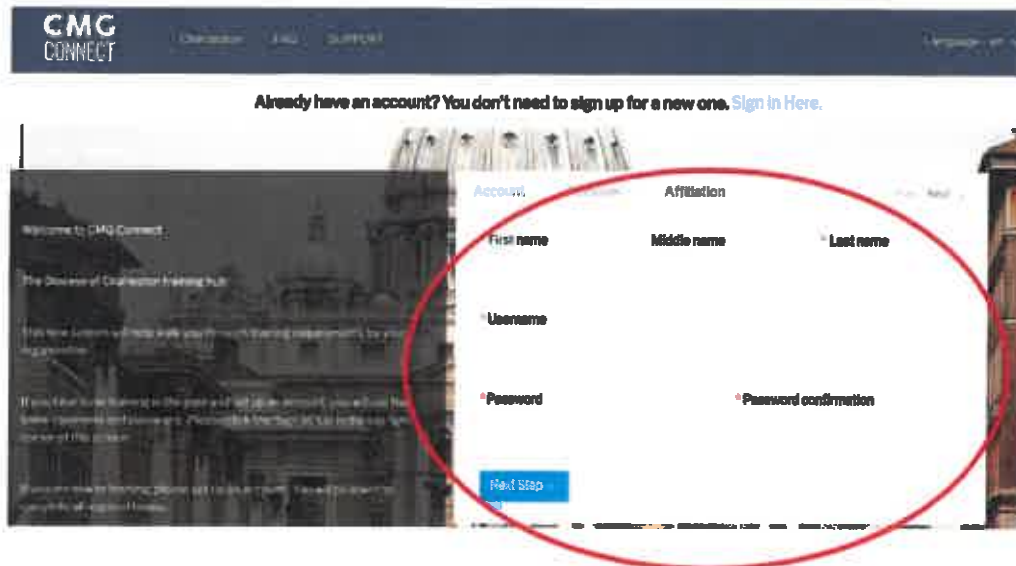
CMG CONNECT

Charleston FAQ SUPPORT

Language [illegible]

Already have an account? You don't need to sign up for a new one. Sign in Here.

Welcome to CMG Connect

The Diocese of Charleston training hub

This new system will help walk you through training requirements for your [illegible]

If you have done training in the past and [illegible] account, you will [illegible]

If you are new to training, please set up an account. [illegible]

Account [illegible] Affiliation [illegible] Next

*First name Middle name *Last name

*Username

*Password *Password confirmation

Next Step